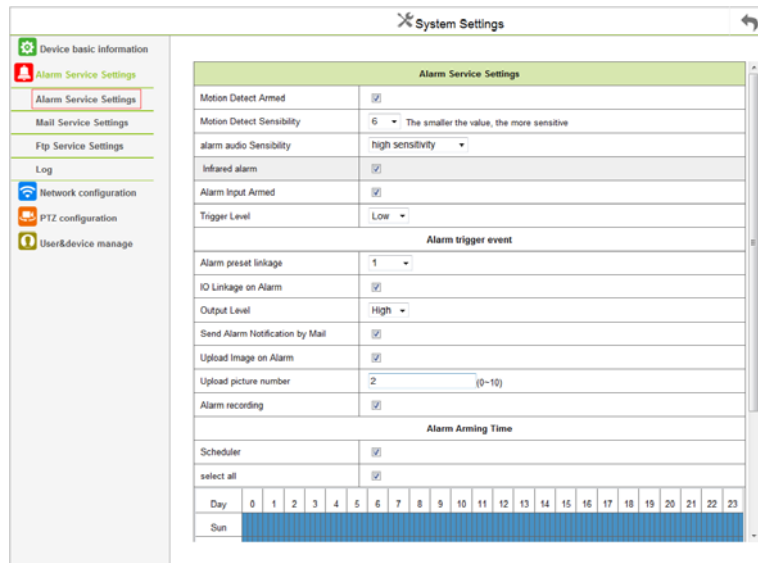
System Settings

Device basic information
Alarm Service Settings
Alarm Service Settings
Mail Service Settings
Ftp Service Settings
Log
Network configuration
PTZ configuration
User&device manage

| Alarm Service Settings | |
|---|---|
| Motion Detect Armed | ☑ |
| Motion Detect Sensibility | 6 The smaller the value, the more sensitive |
| alarm audio Sensibility | high sensitivity |
| Infrared alarm | ☑ |
| Alarm Input Armed | ☑ |
| Trigger Level | Low |
| Alarm trigger event | |
| Alarm preset linkage | 1 |
| IO Linkage on Alarm | ☑ |
| Output Level | High |
| Send Alarm Notification by Mail | ☑ |
| Upload Image on Alarm | ☑ |
| Upload picture number | 2 (0~10) |
| Alarm recording | ☑ |
| Alarm Arming Time | |
| Scheduler | ☑ |
| select all | ☑ |

| Day | 0 | 1 | 2 | 3 | 4 | 5 | 6 | 7 | 8 | 9 | 10 | 11 | 12 | 13 | 14 | 15 | 16 | 17 | 18 | 19 | 20 | 21 | 22 | 23 |
|---|---|---|---|---|---|---|---|---|---|---|---|---|---|---|---|---|---|---|---|---|---|---|---|---|
| Sun | | | | | | | | | | | | | | | | | | | | | | | | |